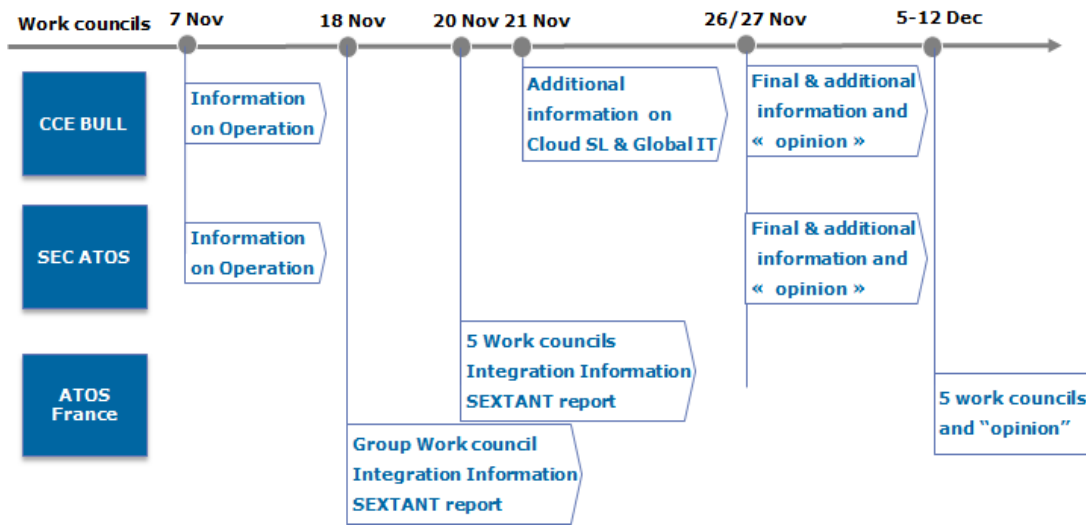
Work councils 7 Nov 18 Nov 20 Nov 21 Nov 26/27 Nov 5-12 Dec

CCE BULL

Information on Operation

Additional information on Cloud SL & Global IT

Final & additional information and « opinion »

SEC ATOS

Information on Operation

Final & additional information and « opinion »

ATOS France

5 Work councils Integration Information SEXTANT report

5 work councils and "opinion"

Group Work council Integration Information SEXTANT report